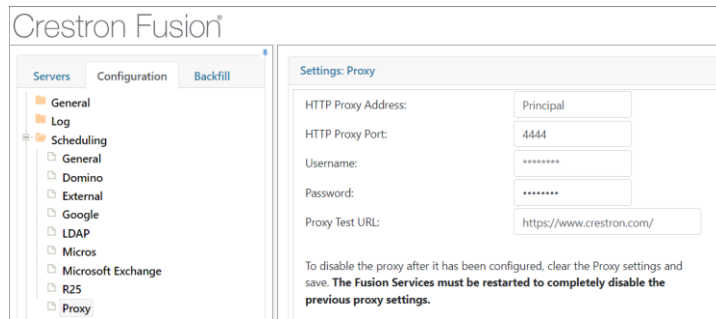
Crestron Fusion®

Servers
Configuration
Backfill

General
Log
Scheduling
General
Domino
External
Google
LDAP
Micros
Microsoft Exchange
R25
Proxy

Settings: Proxy

| | |
|---|---|
| HTTP Proxy Address: | Principal |
| HTTP Proxy Port: | 4444 |
| Username: | •••••••• |
| Password: | •••••••• |
| Proxy Test URL: | https://www.crestron.com/ |

To disable the proxy after it has been configured, clear the Proxy settings and save. **The Fusion Services must be restarted to completely disable the previous proxy settings.**